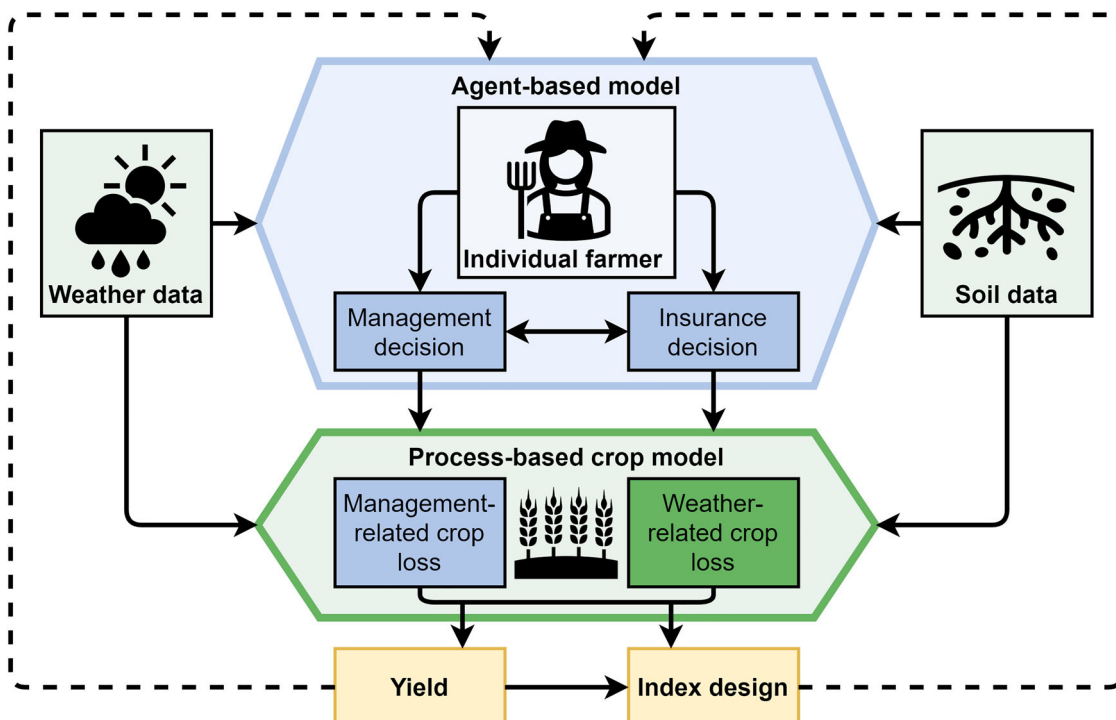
Agent-based model

Individual farmer

Weather data

Soil data

Management decision

Insurance decision

Process-based crop model

Management-related crop loss

Weather-related crop loss

Yield

Index design